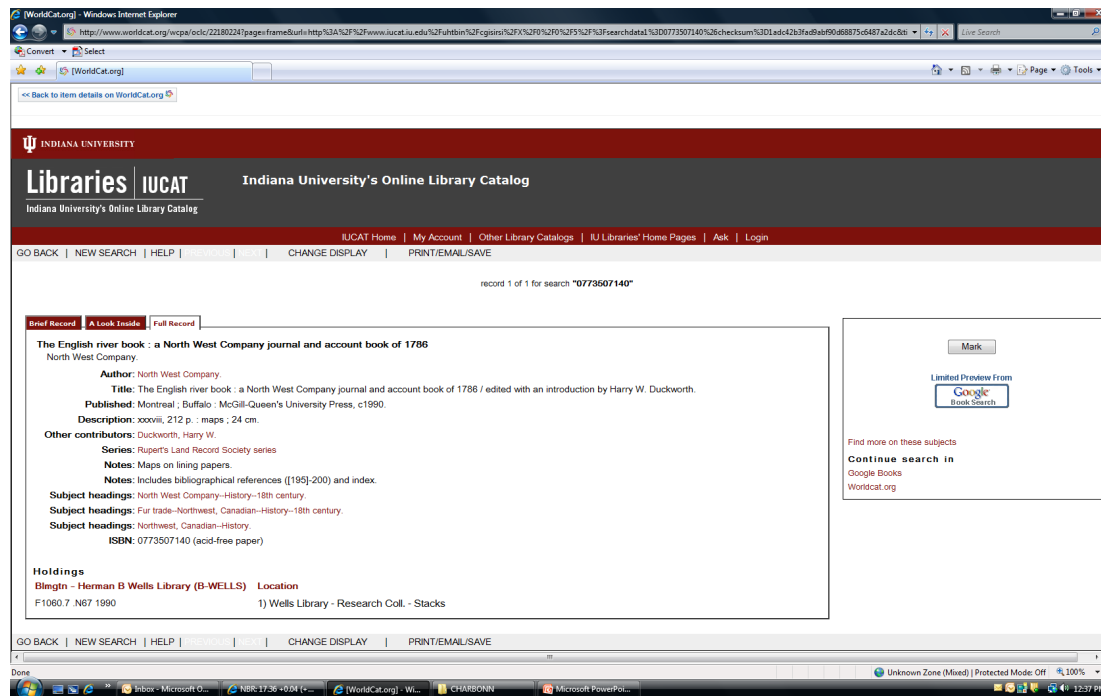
[WorldCat.org] - Windows Internet Explorer

http://www.worldcat.org/wcpa/oclc/22180224?page=frame&url=http%3A%2F%2Fwww.iucat.iu.edu%2Fuhtbin%2Fcgisirsi%2FX%2F0%2F0%2F5%2F%3Fsearchdata1%3D0773507140%26checksum%3D1adc42b3fad9abf90d68875c6487a2dc&ti

Live Search

Convert Select

[WorldCat.org]

Page Tools

<< Back to item details on WorldCat.org

INDIANA UNIVERSITY

Libraries | IUCAT

Indiana University's Online Library Catalog

Indiana University's Online Library Catalog

IUCAT Home | My Account | Other Library Catalogs | IU Libraries' Home Pages | Ask | Login

GO BACK | NEW SEARCH | HELP | PREVIOUS | NEXT | CHANGE DISPLAY | PRINT/EMAIL/SAVE

record 1 of 1 for search "0773507140"

Brief Record | A Look Inside | Full Record

The English river book : a North West Company journal and account book of 1786
North West Company.

Author: North West Company.
Title: The English river book : a North West Company journal and account book of 1786 / edited with an introduction by Harry W. Duckworth.
Published: Montreal ; Buffalo : McGill-Queen's University Press, c1990.
Description: xxxviii, 212 p. : maps ; 24 cm.
Other contributors: Duckworth, Harry W.
Series: Rupert's Land Record Society series
Notes: Maps on lining papers.
Notes: Includes bibliographical references ([195]-200) and index.
Subject headings: North West Company--History--18th century.
Subject headings: Fur trade--Northwest, Canadian--History--18th century.
Subject headings: Northwest, Canadian--History.
ISBN: 0773507140 (acid-free paper)

Holdings
Blmgtn - Herman B Wells Library (B-WELLS) Location
F1060.7 .N67 1990 1) Wells Library - Research Coll. - Stacks

Mark

Limited Preview From
Google Book Search

Find more on these subjects
Continue search in
Google Books
Worldcat.org

GO BACK | NEW SEARCH | HELP | PREVIOUS | NEXT | CHANGE DISPLAY | PRINT/EMAIL/SAVE

Done

Unknown Zone (Mixed) | Protected Mode: Off 100%

Inbox - Microsoft O... NBR: 17.36 +0.04 (+... [WorldCat.org] - Wi... CHARBONN Microsoft PowerPoi... 12:37 PM